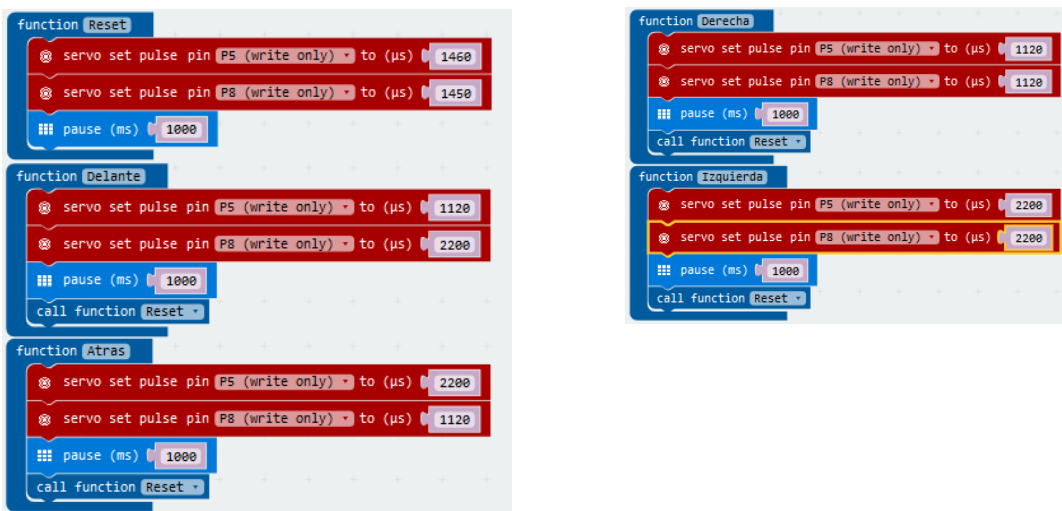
function Reset
servo set pulse pin P5 (write only) to (µs) 1460
servo set pulse pin P8 (write only) to (µs) 1450
pause (ms) 1000

function Delante
servo set pulse pin P5 (write only) to (µs) 1120
servo set pulse pin P8 (write only) to (µs) 2200
pause (ms) 1000
call function Reset

function Atras
servo set pulse pin P5 (write only) to (µs) 2200
servo set pulse pin P8 (write only) to (µs) 1120
pause (ms) 1000
call function Reset

function Derecha
servo set pulse pin P5 (write only) to (µs) 1120
servo set pulse pin P8 (write only) to (µs) 1120
pause (ms) 1000
call function Reset

function Izquierda
servo set pulse pin P5 (write only) to (µs) 2200
servo set pulse pin P8 (write only) to (µs) 2200
pause (ms) 1000
call function Reset